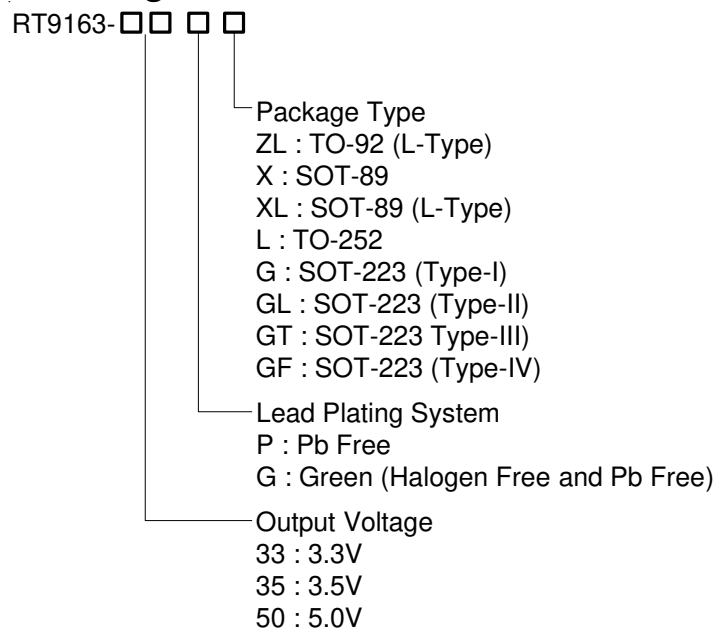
RT9163-□□ □ □

Package Type
ZL : TO-92 (L-Type)
X : SOT-89
XL : SOT-89 (L-Type)
L : TO-252
G : SOT-223 (Type-I)
GL : SOT-223 (Type-II)
GT : SOT-223 Type-III)
GF : SOT-223 (Type-IV)

Lead Plating System
P : Pb Free
G : Green (Halogen Free and Pb Free)

Output Voltage
33 : 3.3V
35 : 3.5V
50 : 5.0V